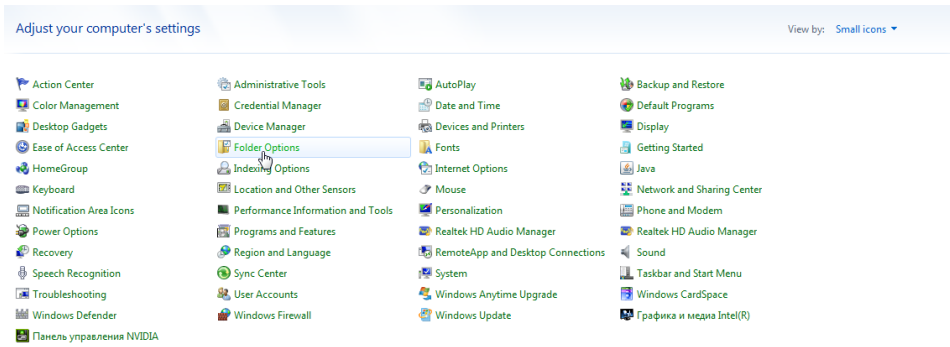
Adjust your computer's settings

View by: Small icons

Action Center
Color Management
Desktop Gadgets
Ease of Access Center
HomeGroup
Keyboard
Notification Area Icons
Power Options
Recovery
Speech Recognition
Troubleshooting
Windows Defender
Панель управления NVIDIA

Administrative Tools
Credential Manager
Device Manager
Folder Options
Indexing Options
Location and Other Sensors
Performance Information and Tools
Programs and Features
Region and Language
Sync Center
User Accounts
Windows Firewall

AutoPlay
Date and Time
Devices and Printers
Fonts
Internet Options
Mouse
Personalization
Realtek HD Audio Manager
RemoteApp and Desktop Connections
System
Windows Anytime Upgrade
Windows Update

Backup and Restore
Default Programs
Display
Getting Started
Java
Network and Sharing Center
Phone and Modem
Realtek HD Audio Manager
Sound
Taskbar and Start Menu
Windows CardSpace
Графика и медиа Intel(R)